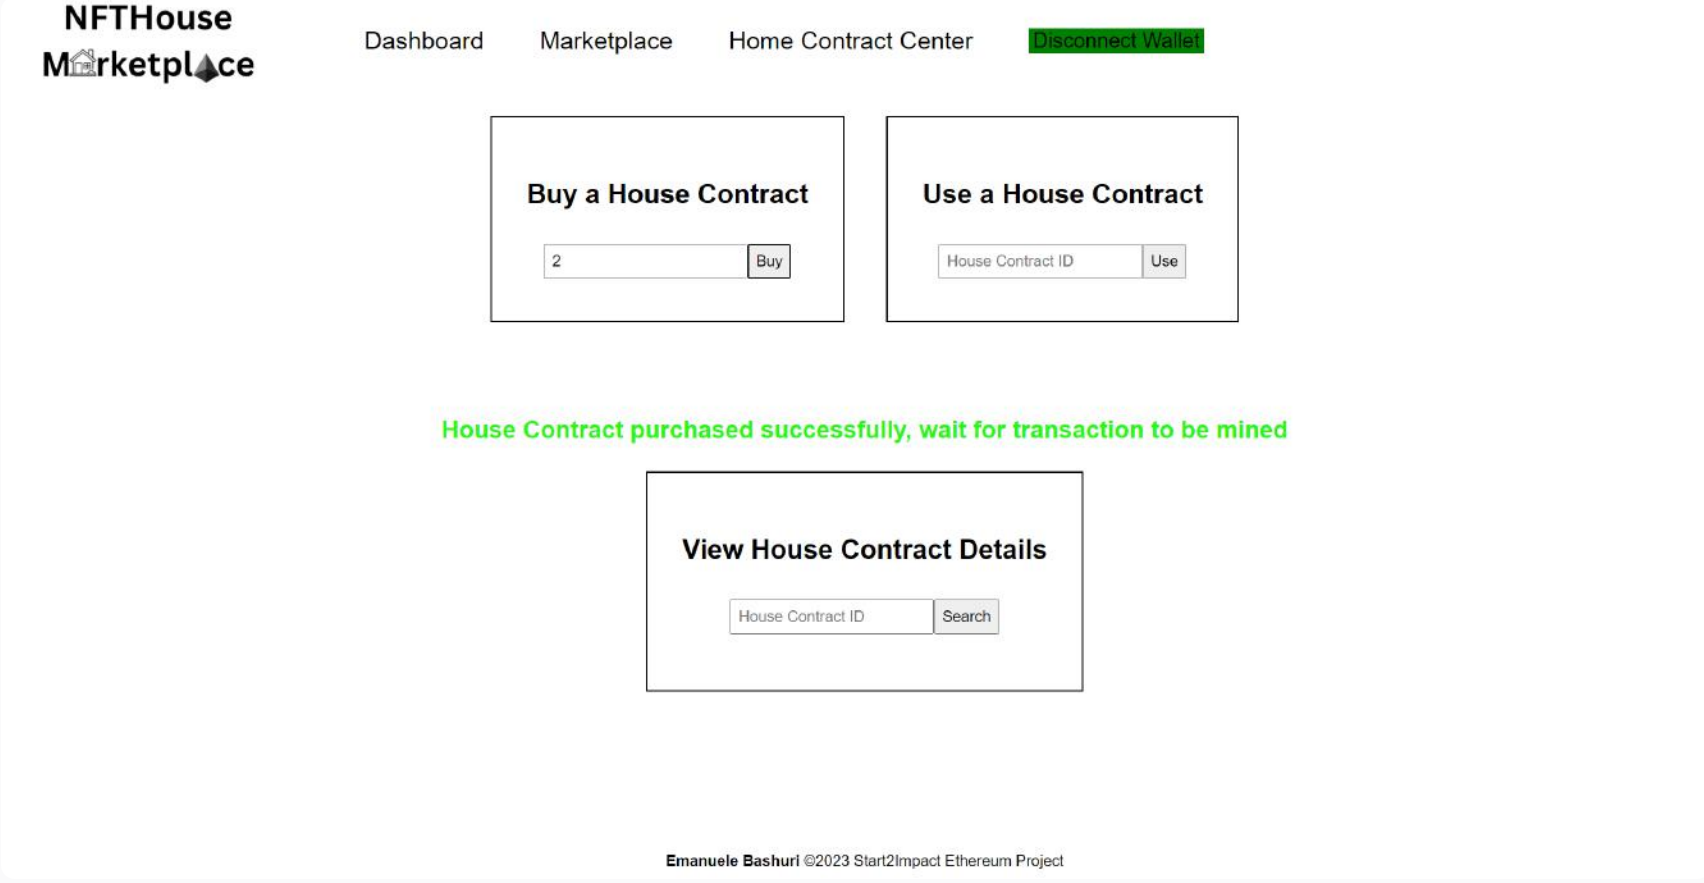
NFTHouse
Marketplace

Dashboard Marketplace Home Contract Center Disconnect Wallet

Buy a House Contract

2 Buy

Use a House Contract

House Contract ID Use

House Contract purchased successfully, wait for transaction to be mined

View House Contract Details

House Contract ID Search

**Emanuele Bashuri** ©2023 Start2Impact Ethereum Project